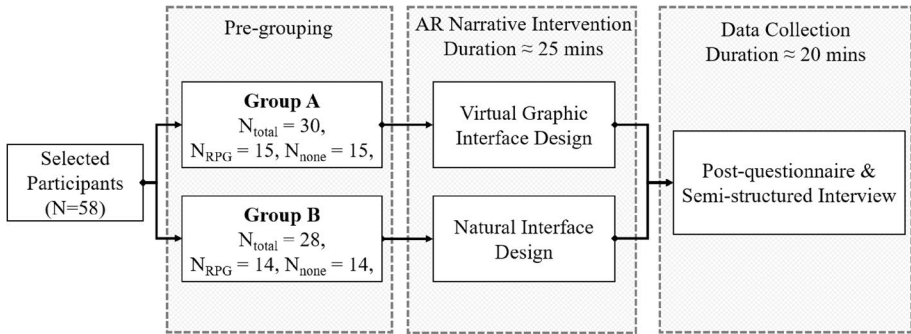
Selected Participants (N=58)

Pre-grouping

Group A
$N_{total} = 30$,
$N_{RPG} = 15$, $N_{none} = 15$,

Group B
$N_{total} = 28$,
$N_{RPG} = 14$, $N_{none} = 14$,

AR Narrative Intervention
Duration ≈ 25 mins

Virtual Graphic Interface Design

Natural Interface Design

Data Collection
Duration ≈ 20 mins

Post-questionnaire & Semi-structured Interview